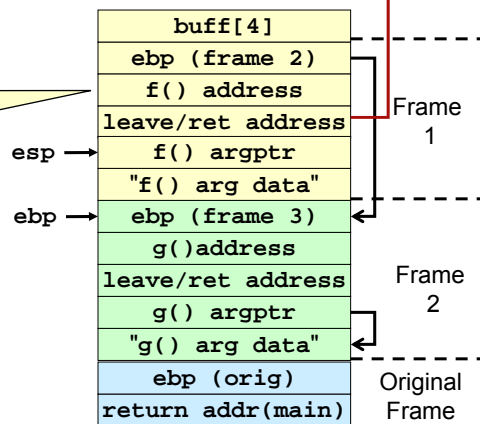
buff[4]
ebp (frame 2)
f() address
leave/ret address
esp
f() argptr
"f() arg data"
ebp
ebp (frame 3)
g()address
leave/ret address
g() argptr
"g() arg data"
ebp (orig)
return addr(main)

Frame 1

Frame 2

Original Frame